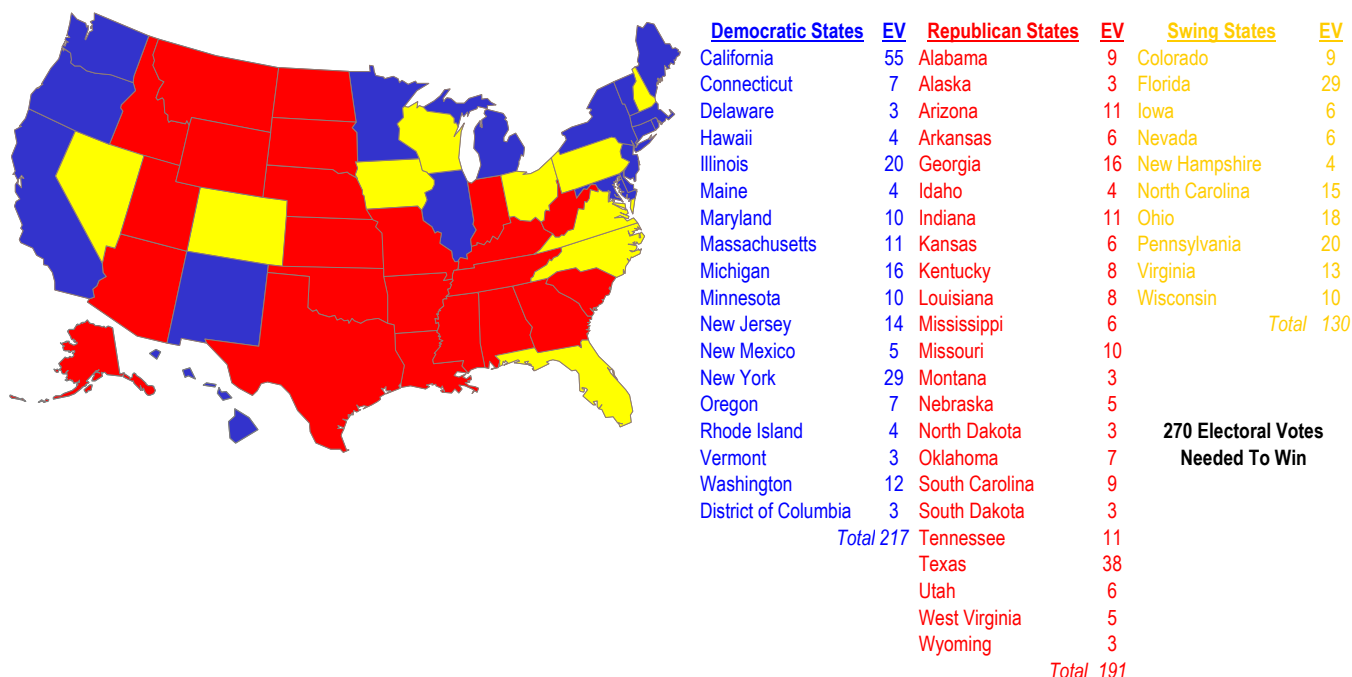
| Democratic States | EV |
|---|---|
| California | 55 |
| Connecticut | 7 |
| Delaware | 3 |
| Hawaii | 4 |
| Illinois | 20 |
| Maine | 4 |
| Maryland | 10 |
| Massachusetts | 11 |
| Michigan | 16 |
| Minnesota | 10 |
| New Jersey | 14 |
| New Mexico | 5 |
| New York | 29 |
| Oregon | 7 |
| Rhode Island | 4 |
| Vermont | 3 |
| Washington | 12 |
| District of Columbia | 3 |
| Total | 217 |

| Republican States | EV |
|---|---|
| Alabama | 9 |
| Alaska | 3 |
| Arizona | 11 |
| Arkansas | 6 |
| Georgia | 16 |
| Idaho | 4 |
| Indiana | 11 |
| Kansas | 6 |
| Kentucky | 8 |
| Louisiana | 8 |
| Mississippi | 6 |
| Missouri | 10 |
| Montana | 3 |
| Nebraska | 5 |
| North Dakota | 3 |
| Oklahoma | 7 |
| South Carolina | 9 |
| South Dakota | 3 |
| Tennessee | 11 |
| Texas | 38 |
| Utah | 6 |
| West Virginia | 5 |
| Wyoming | 3 |
| Total | 191 |

| Swing States | EV |
|---|---|
| Colorado | 9 |
| Florida | 29 |
| Iowa | 6 |
| Nevada | 6 |
| New Hampshire | 4 |
| North Carolina | 15 |
| Ohio | 18 |
| Pennsylvania | 20 |
| Virginia | 13 |
| Wisconsin | 10 |
| Total | 130 |

270 Electoral Votes Needed To Win